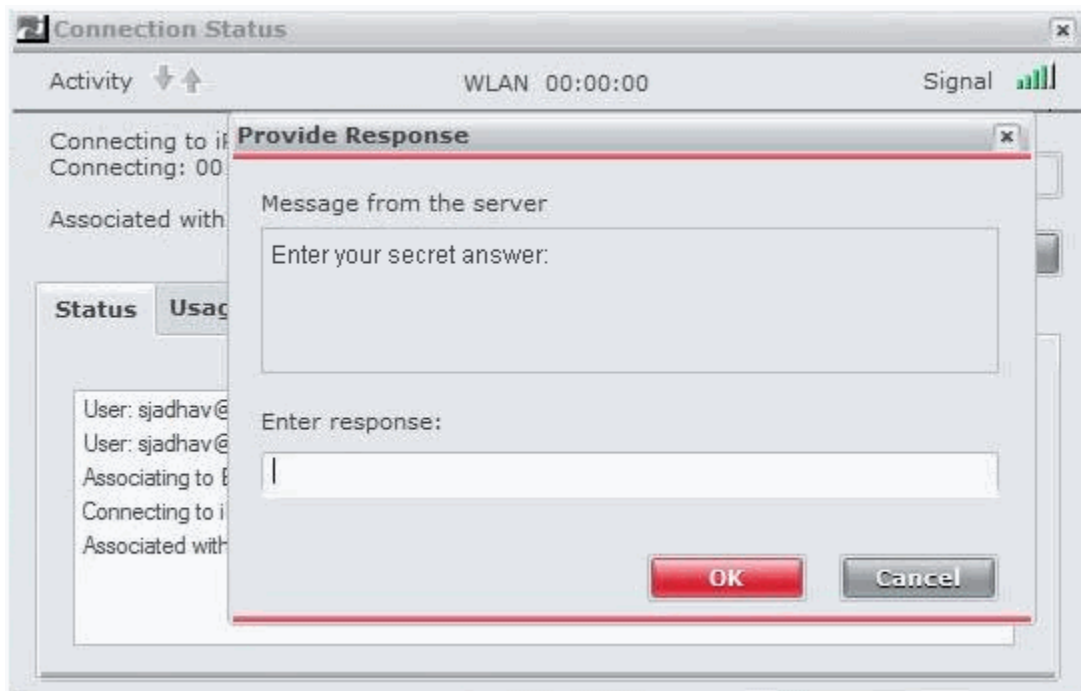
Connection Status

Activity WLAN 00:00:00 Signal

Connecting to i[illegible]
Connecting: 00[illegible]

Associated with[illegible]

Status Usa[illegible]

User: sjadhav@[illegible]
User: sjadhav@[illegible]
Associating to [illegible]
Connecting to i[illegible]
Associated with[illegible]

Provide Response

Message from the server

Enter your secret answer:

Enter response:

OK Cancel